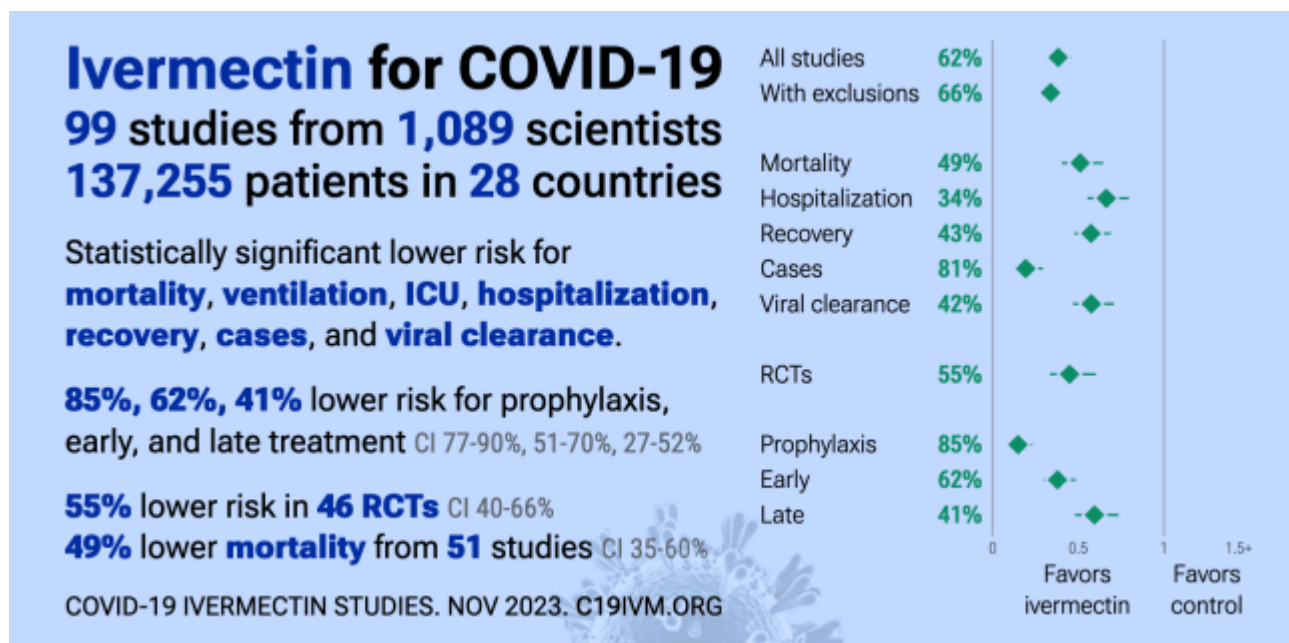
Ivermectin for COVID-19
99 studies from 1,089 scientists
137,255 patients in 28 countries

Statistically significant lower risk for mortality, ventilation, ICU, hospitalization, recovery, cases, and viral clearance.

85%, 62%, 41% lower risk for prophylaxis, early, and late treatment CI 77-90%, 51-70%, 27-52%

55% lower risk in 46 RCTs CI 40-66%
49% lower mortality from 51 studies CI 35-60%

COVID-19 IVERMECTIN STUDIES. NOV 2023. C19IVM.ORG

| | |
|---|---|
| All studies | 62% |
| With exclusions | 66% |
| Mortality | 49% |
| Hospitalization | 34% |
| Recovery | 43% |
| Cases | 81% |
| Viral clearance | 42% |
| RCTs | 55% |
| Prophylaxis | 85% |
| Early | 62% |
| Late | 41% |

0 0.5 1 1.5+
Favors ivermectin
Favors control